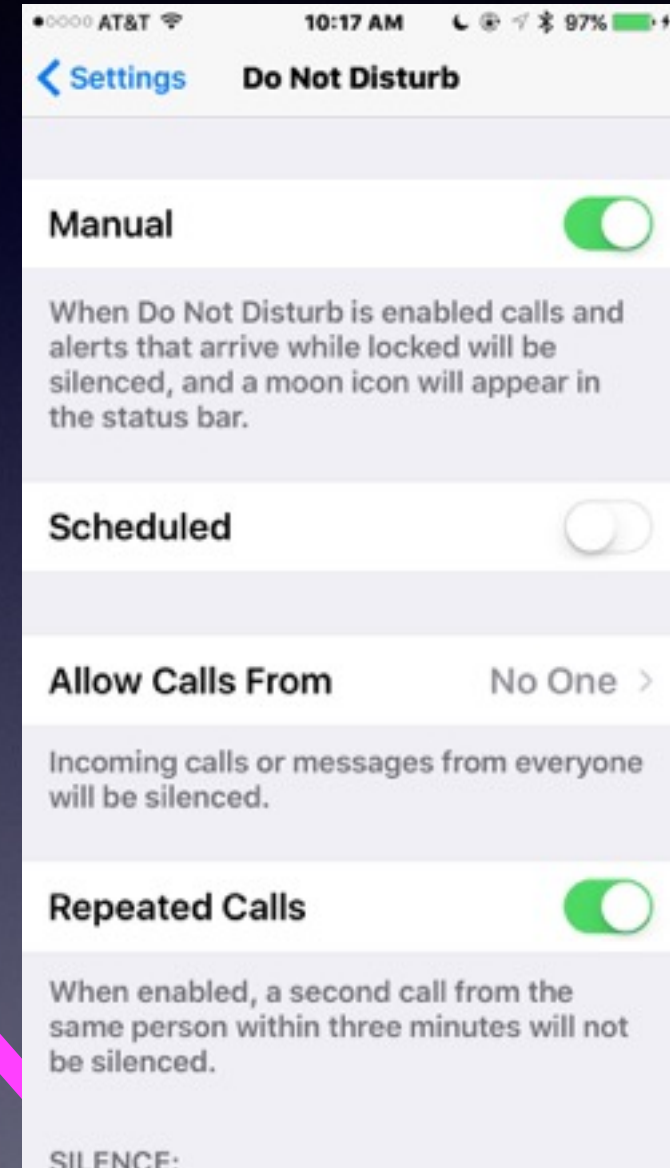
AT&T 10:17 AM 97%

Settings Do Not Disturb

Manual

When Do Not Disturb is enabled calls and alerts that arrive while locked will be silenced, and a moon icon will appear in the status bar.

Scheduled

Allow Calls From No One

Incoming calls or messages from everyone will be silenced.

Repeated Calls

When enabled, a second call from the same person within three minutes will not be silenced.

SILENCE: